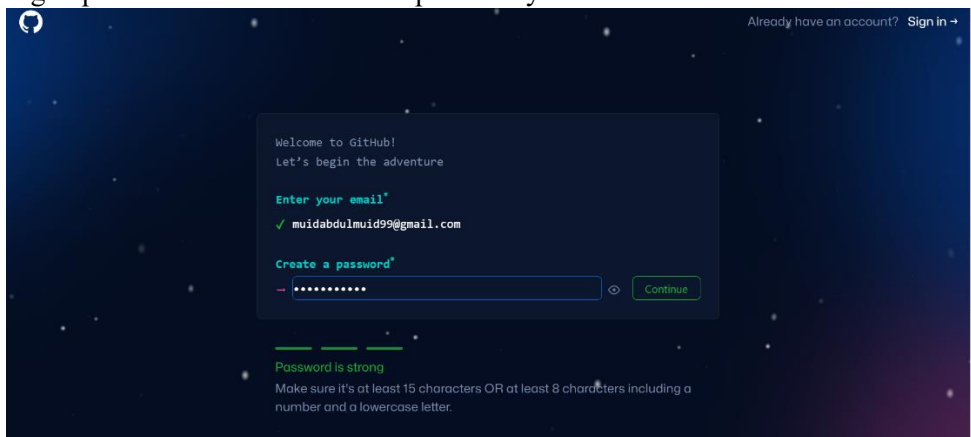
Already have an account? Sign in →

Welcome to GitHub!
Let's begin the adventure

Enter your email*
✓ muidabdulmuid99@gmail.com

Create a password*
→ •••••••••••

Continue

Password is strong
Make sure it's at least 15 characters OR at least 8 characters including a number and a lowercase letter.